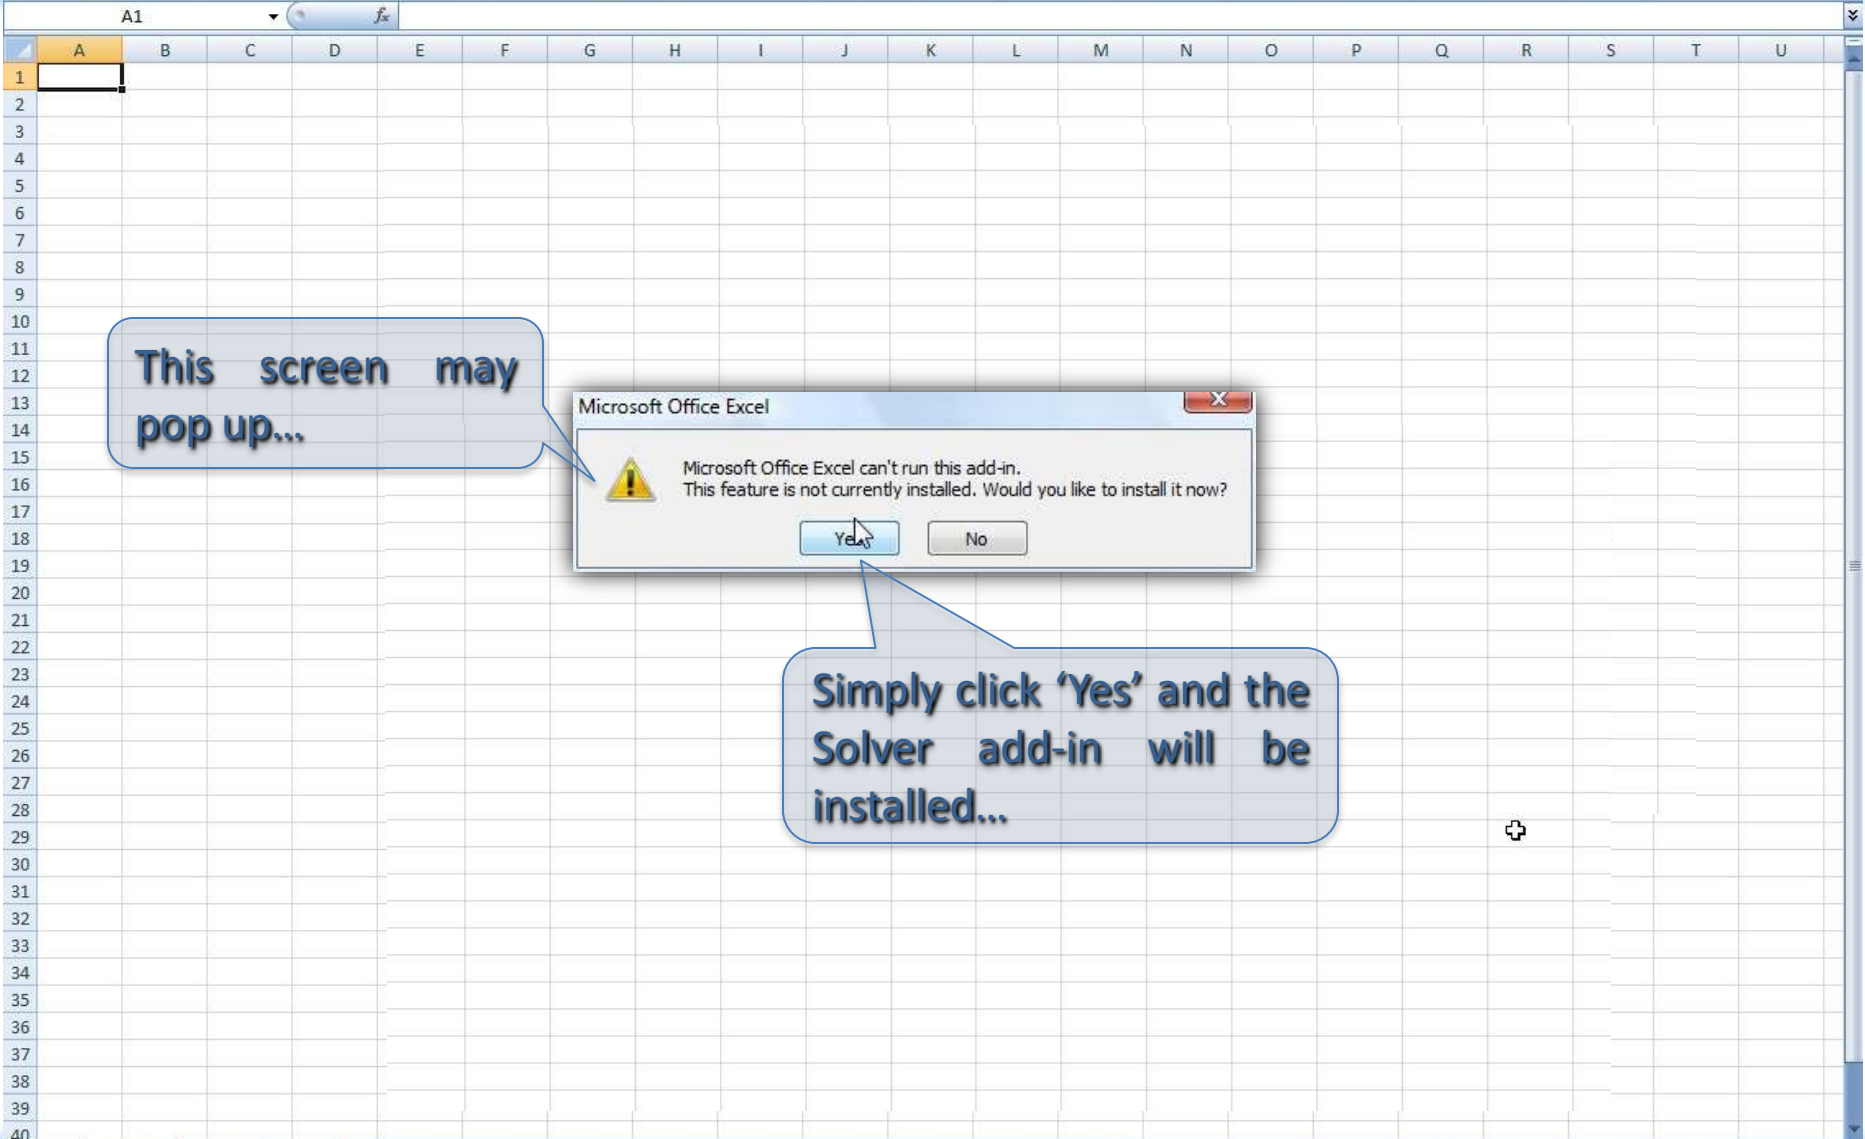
A1 $f_x$

| | A | B | C | D | E | F | G | H | I | J | K | L | M | N | O | P | Q | R | S | T | U |
|---|---|---|---|---|---|---|---|---|---|---|---|---|---|---|---|---|---|---|---|---|---|
| 1 | | | | | | | | | | | | | | | | | | | | | |

1 2 3 4 5 6 7 8 9 10 11 12 13 14 15 16 17 18 19 20 21 22 23 24 25 26 27 28 29 30 31 32 33 34 35 36 37 38 39 40

This screen may pop up...

Microsoft Office Excel

Microsoft Office Excel can't run this add-in.
This feature is not currently installed. Would you like to install it now?

Yes No

Simply click 'Yes' and the Solver add-in will be installed...